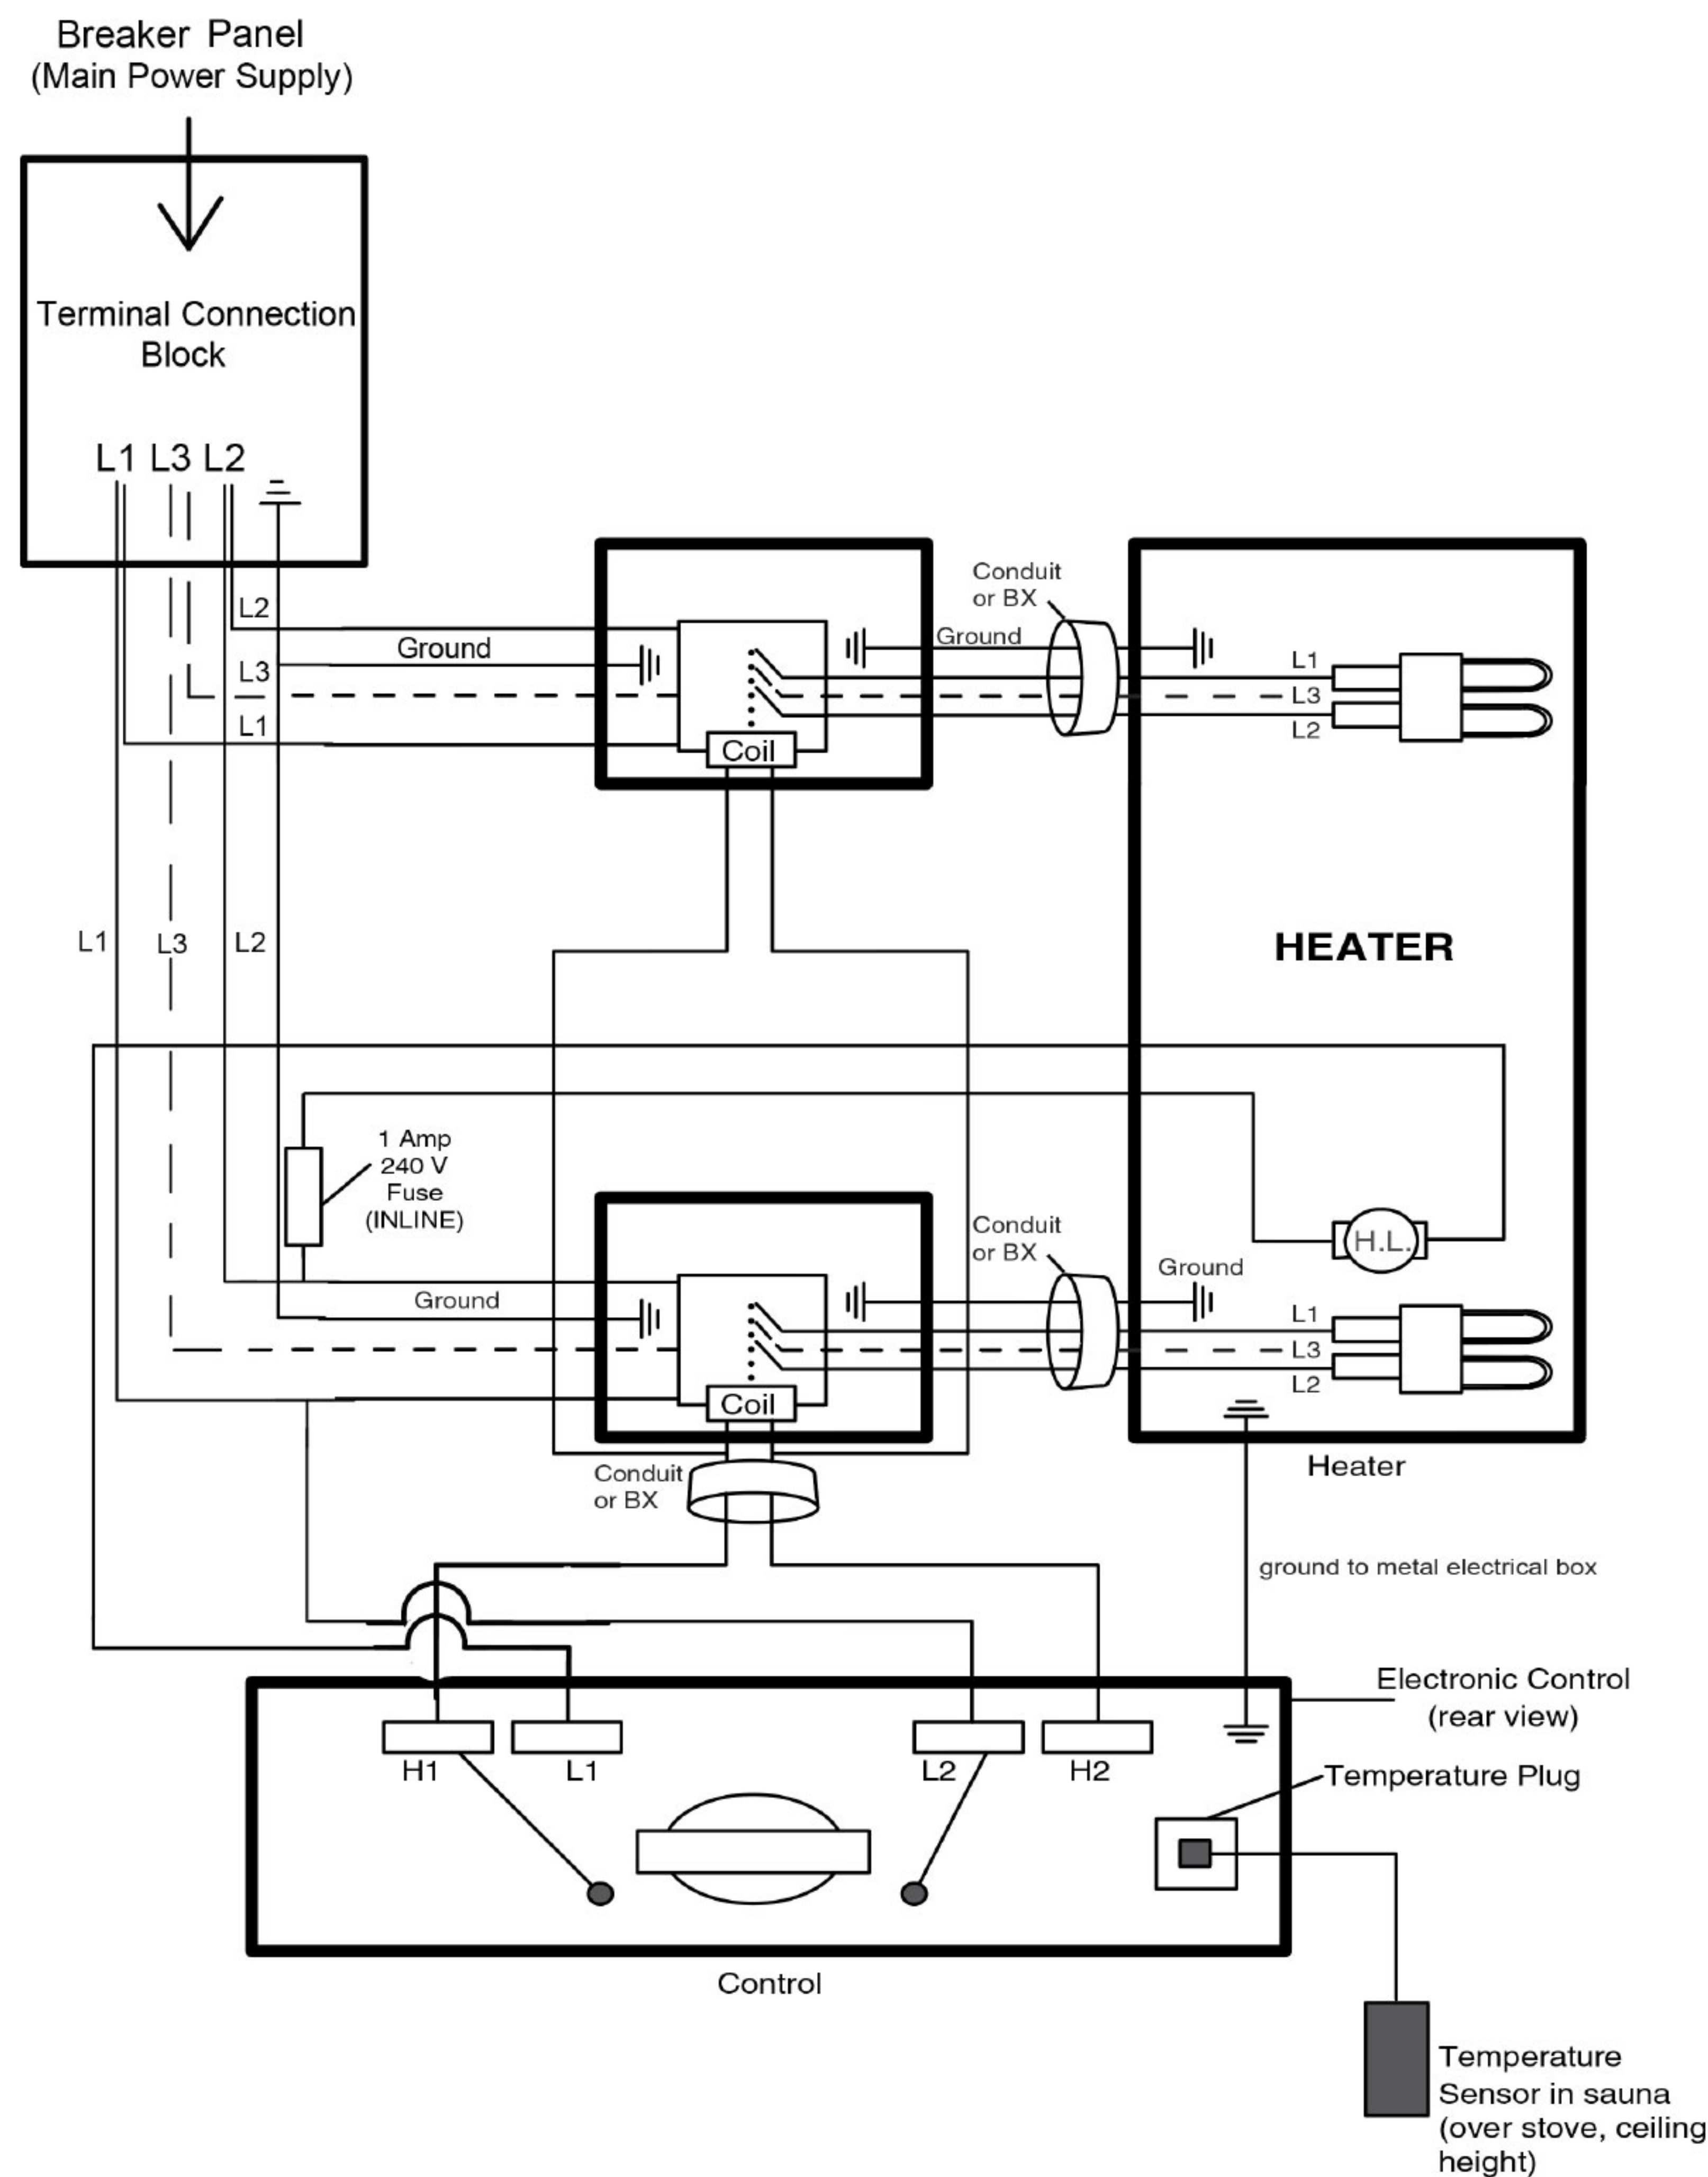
Breaker Panel
(Main Power Supply)

Terminal Connection Block

L1 L3 L2

L2
Ground
L3
L1

Coil

Conduit or BX

Ground

L1
L3
L2

HEATER

L1 L3 L2

1 Amp 240 V Fuse (INLINE)

H.L.

Conduit or BX

Ground

Ground

Coil

L1
L3
L2

Conduit or BX

Heater

ground to metal electrical box

Electronic Control (rear view)

H1 L1 L2 H2

Temperature Plug

Control

Temperature Sensor in sauna (over stove, ceiling height)